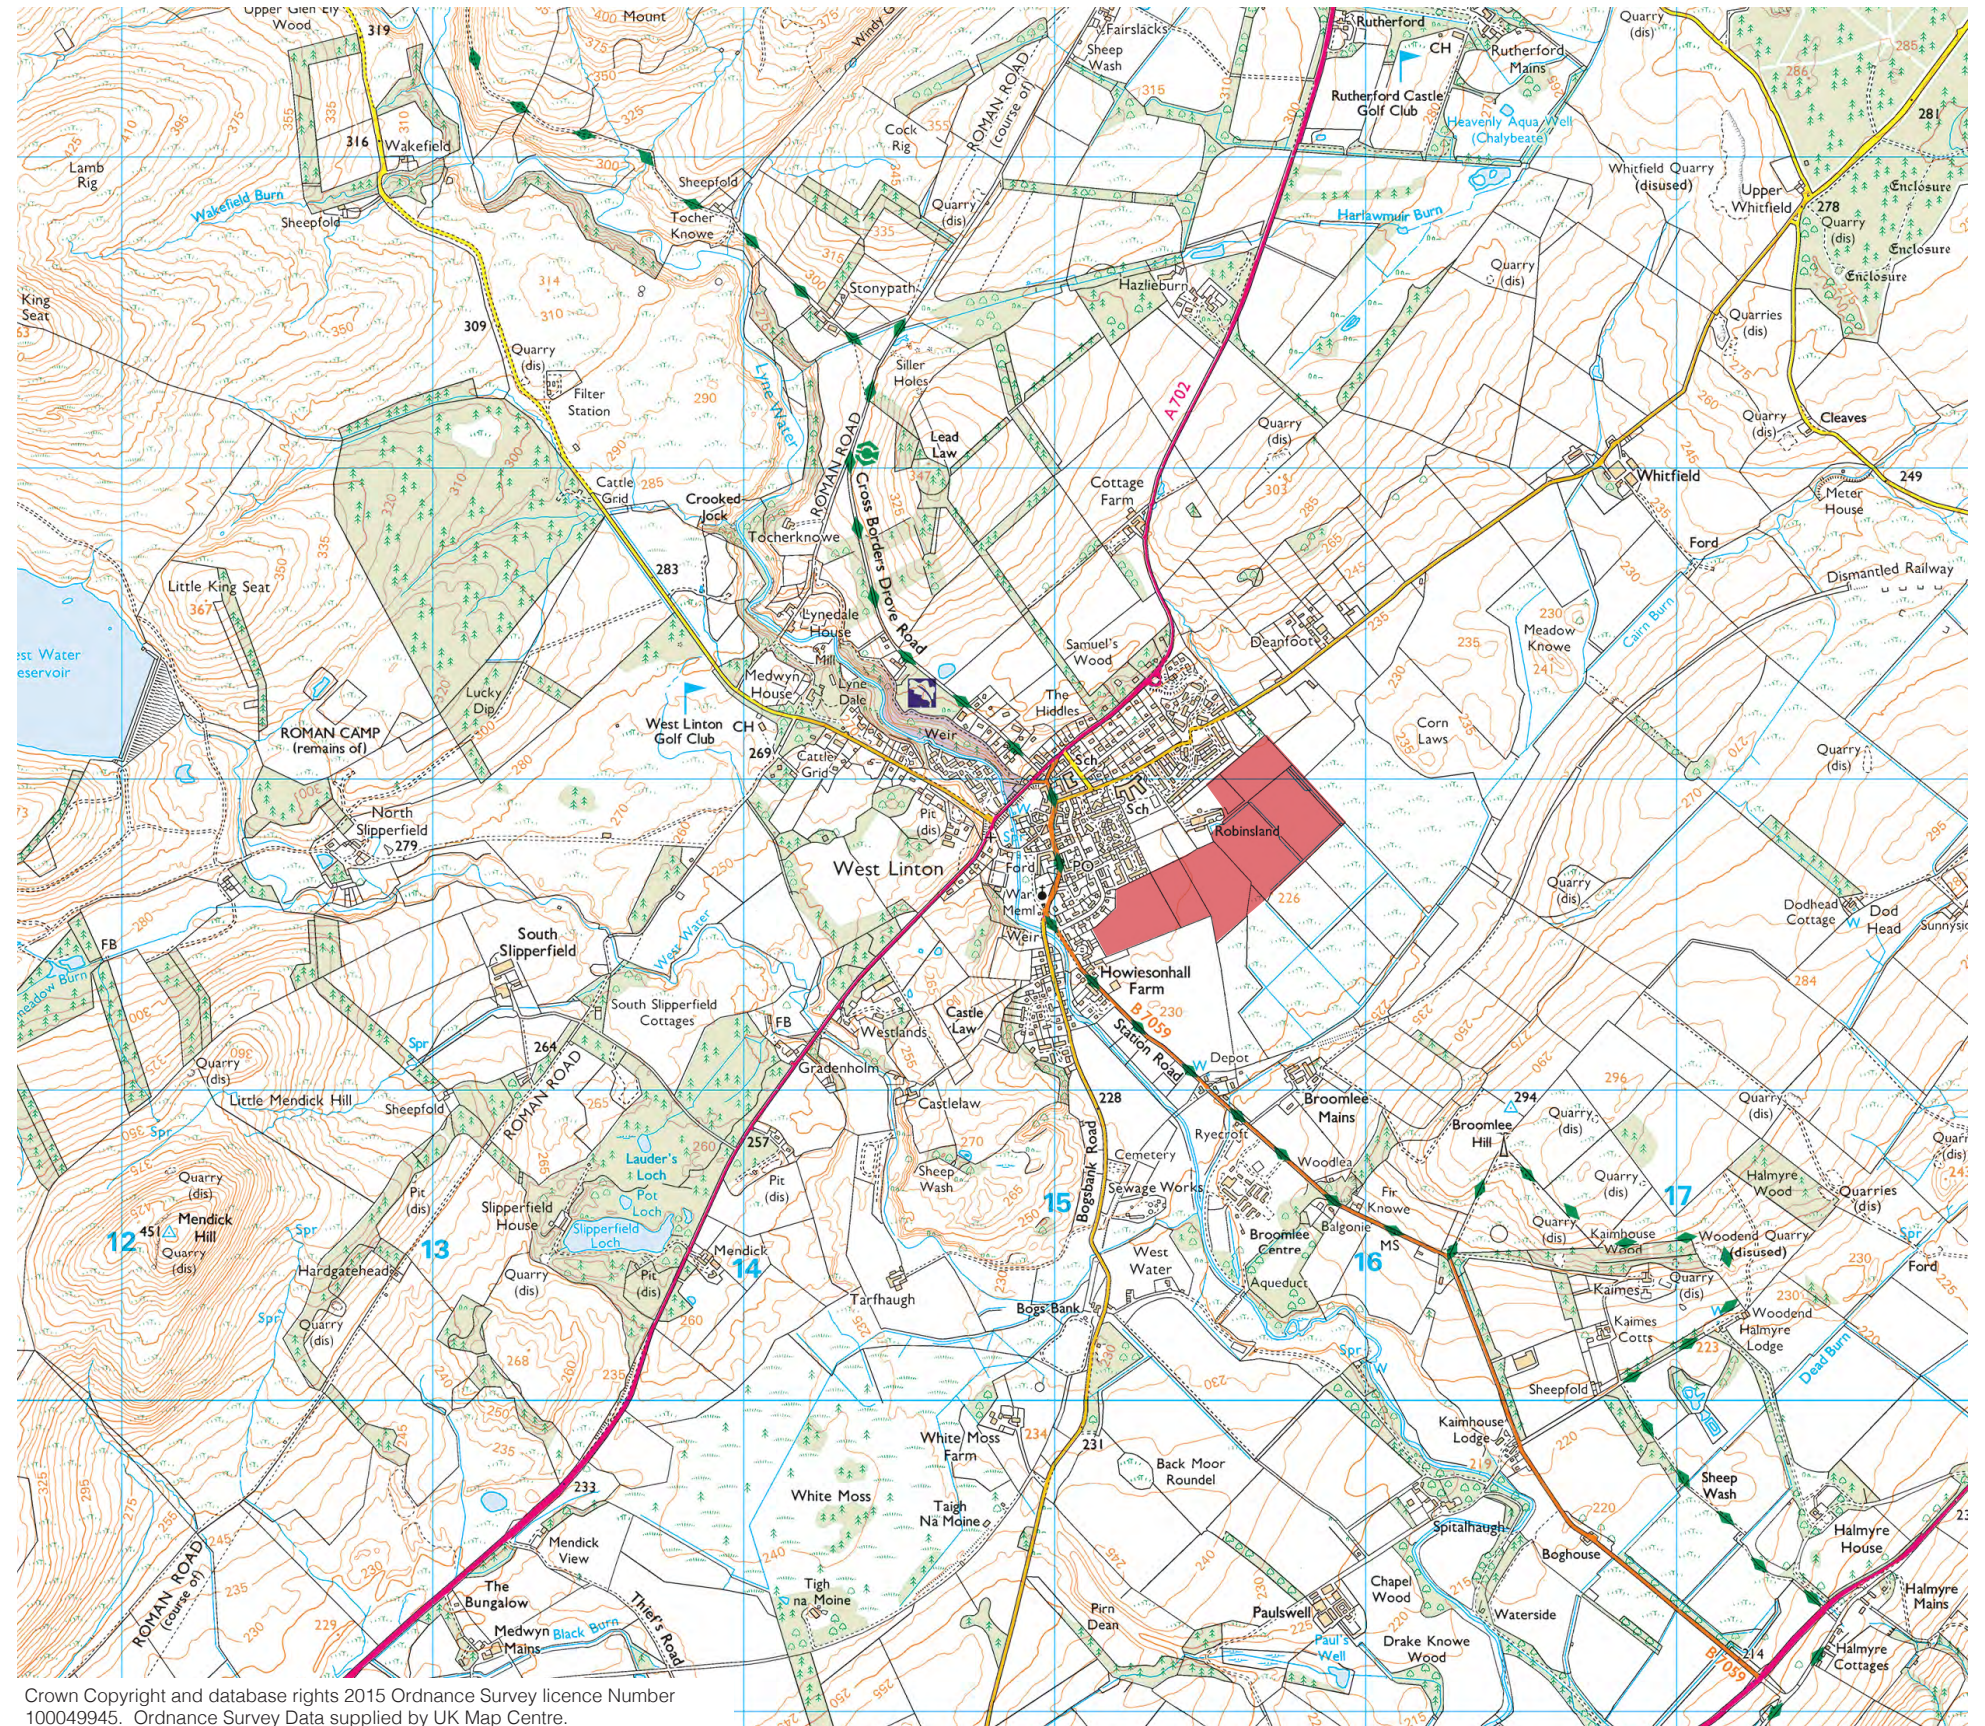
Upper Glen Ely Wood
319
Mount
Windy Gowl
ROMAN ROAD (course of)
Fairslacks
Sheep Wash
Rutherford
CH
Rutherford Mains
Rutherford Castle Golf Club
Heavenly Aqua Well (Chalybeate)
Quarry (dis)
281
316
Wakefield
Lamb Rig
Wakefield Burn
Sheepfold
Sheepfold
Tocher Knowe
Cock Rig
Quarry (dis)
Harlawmuir Burn
Whitfield Quarry (disused)
Upper Whitfield
278
Quarry (dis)
Enclosure
Enclosure
Enclosure
King Seat
309
Quarry (dis)
Filter Station
Stonypath
Hazlieburn
Quarry (dis)
Siller Holes
Lyne Water
A702
Quarries (dis)
Quarry (dis)
Cleaves
Lead Law
Quarry (dis)
Cattle Grid
Crooked Jock
ROMAN ROAD
Cross Borders Drove Road
Cottage Farm
Whitfield
249
Meter House
Tocherknowe
283
Ford
Little King Seat
367
Dismantled Railway
Lynedale House
Mill
Samuel's Wood
Deanfoot
Meadow Knowe
West Water Reservoir
Medwyn House
Lyne Dale
The Hiddles
Carn Burn
ROMAN CAMP (remains of)
Lucky Dip
West Linton Golf Club
CH
Weir
269
Cattle Grid
Sch
Corn Laws
Quarry (dis)
North Slipperfield
279
Pit (dis)
Sch
Robinsland
West Linton
Ford
PO
War Meml
226
Quarry (dis)
Dodhead Cottage
Dod Head
Sunnyside
FB
South Slipperfield
West Water
Weir
Howiesonhall Farm
B7059
Meadow Burn
South Slipperfield Cottages
Castle Law
Station Road
Quarry (dis)
264
FB
Westlands
ROMAN ROAD
Gradenholm
Depot
Broomlee Mains
294
Little Mendick Hill
Sheepfold
Castlelaw
228
Broomlee Hill
Quarry (dis)
Quarry (dis)
Lauder's Loch
257
Ryecroft
Quarry (dis)
Halmyre Wood
Quarries (dis)
Mendick Hill
451
Quarry (dis)
Pit (dis)
Pot Loch
Pit (dis)
Sheep Wash
Bogsbank Road
Cemetery
Wood'ea
Fir Knowe
17
Slipperfield House
Slipperfield Loch
Sewage Works
15
Broomlee Centre
Balgonie
MS
Quarry (dis)
Kaimhouse Wood
Woodend Quarry (disused)
12
13
Hardgatehead
Mendick
14
West Water
16
Kaimes
Quarry (dis)
Ford
Quarry (dis)
Pit (dis)
Tarfhaugh
Aqueduct
Woodend
Halmyre Lodge
Spr
Quarry (dis)
Bogs Bank
Kaimes Cotts
Dead Burn
268
Sheepfold
White Moss Farm
231
Kaimhouse Lodge
233
Back Moor Roundel
Sheep Wash
White Moss
Taigh Na Moine
Spitalhaugh
Boghouse
Halmyre House
Mendick View
ROMAN ROAD (course of)
The Bungalow
Tigh na Moine
Pirn Dean
Chapel Wood
Halmyre Mains
Medwyn Mains
Black Burn
Thief's Road
Paulswell
Paul's Well
Drake Knowe Wood
Waterside
214
Halmyre Cottages
B7059
Crown Copyright and database rights 2015 Ordnance Survey licence Number 100049945. Ordnance Survey Data supplied by UK Map Centre.